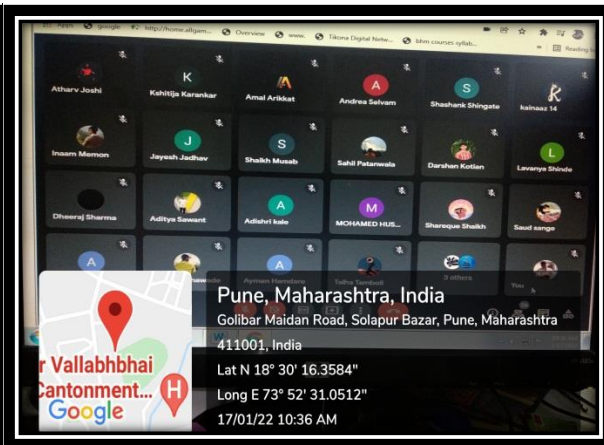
Apps google http://home.allgam... Overview www. Tikona Digital Netw... bhm courses syllab... Reading li

Atharv Joshi
K
Kshitija Karankar
A
Amal Arikkat
A
Andrea Selvam
S
Shashank Shingate
K
kainaaz 14

Inaam Memon
J
Jayesh Jadhav
S
Shaikh Musab
Sahil Patanwala
Darshan Kotian
L
Lavanya Shinde

Dheeraj Sharma
Aditya Sawant
A
Adishri kale
M
MOHAMED HUS...
Shareque Shaikh
Saud sange

A
A
Ayman Hamdare
Talha Shaikh
3 others
You

r Vallabhbhai
Cantonment...
Google

Pune, Maharashtra, India
Golibar Maidan Road, Solapur Bazar, Pune, Maharashtra 411001, India
Lat N 18° 30' 16.3584"
Long E 73° 52' 31.0512"
17/01/22 10:36 AM